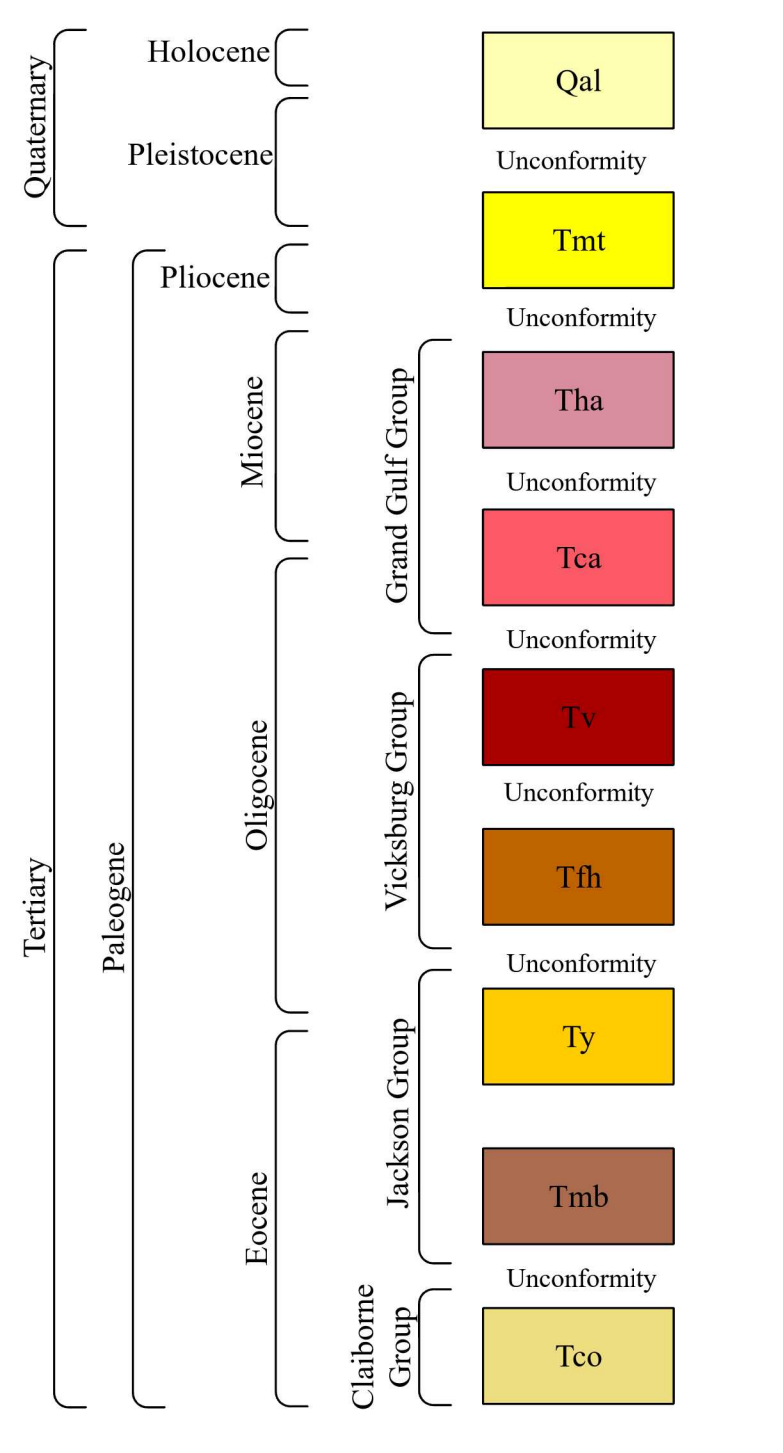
Quaternary
Holocene
Pleistocene
Tertiary
Paleogene
Pliocene
Miocene
Oligocene
Eocene
Grand Gulf Group
Vicksburg Group
Jackson Group
Claiborne Group

Qal
Unconformity
Tmt
Unconformity
Tha
Unconformity
Tca
Unconformity
Tv
Unconformity
Tfh
Unconformity
Ty
Tmb
Unconformity
Tco